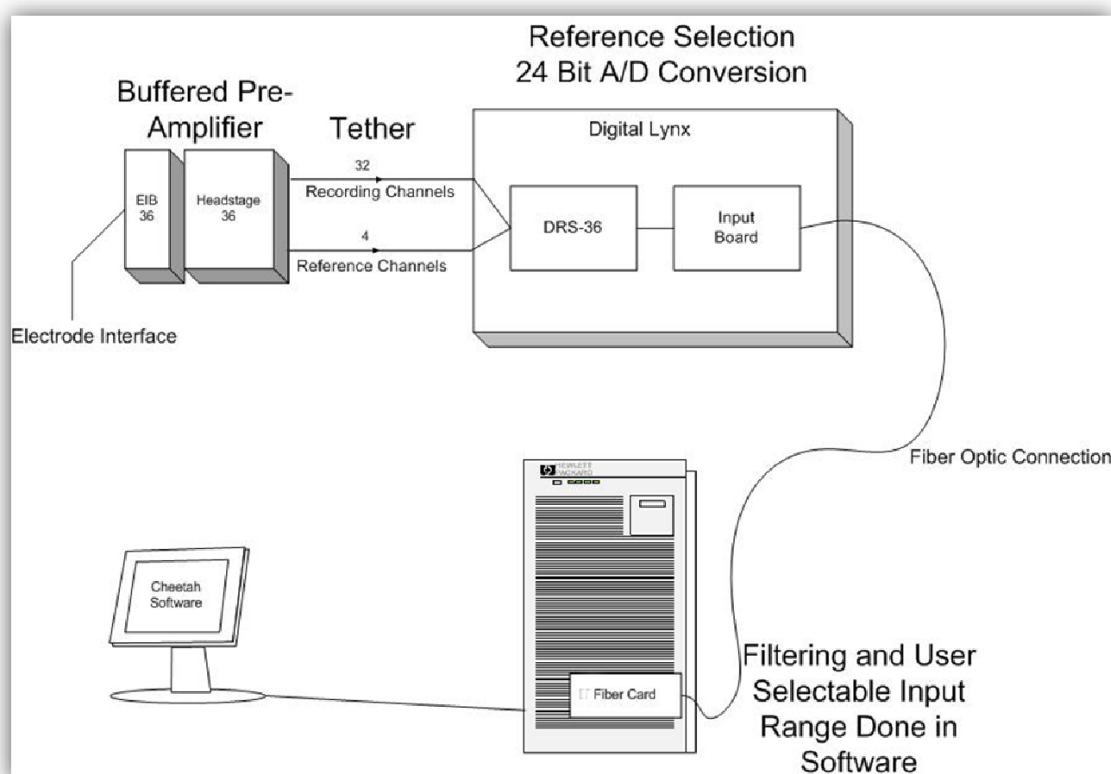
Reference Selection
24 Bit A/D Conversion

Buffered Pre-Amplifier

Tether

Digital Lynx

EIB 36

Headstage 36

32

Recording Channels

4

Reference Channels

DRS-36

Input Board

Electrode Interface

HEWLETT PACKARD

Fiber Optic Connection

Cheetah Software

Fiber Card

Filtering and User Selectable Input Range Done in Software